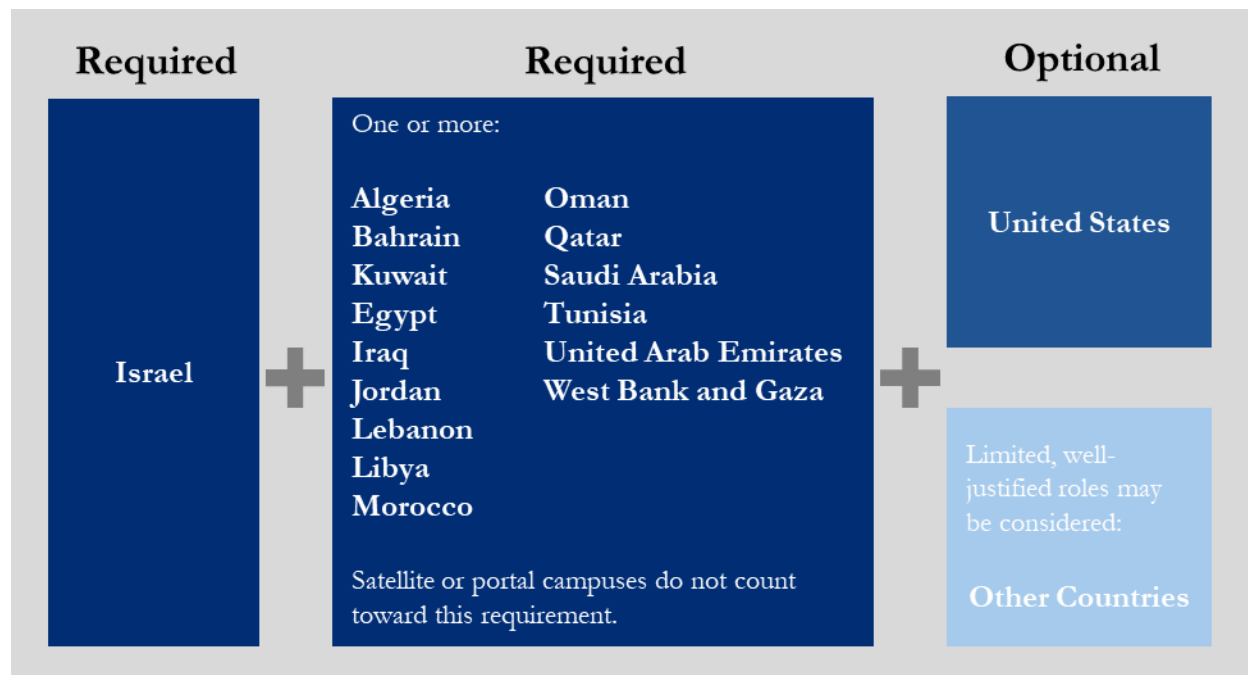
Required

Israel

Required

One or more:

Algeria
Bahrain
Kuwait
Egypt
Iraq
Jordan
Lebanon
Libya
Morocco

Oman
Qatar
Saudi Arabia
Tunisia
United Arab Emirates
West Bank and Gaza

Satellite or portal campuses do not count toward this requirement.

Optional

United States

Limited, well-justified roles may be considered:

Other Countries